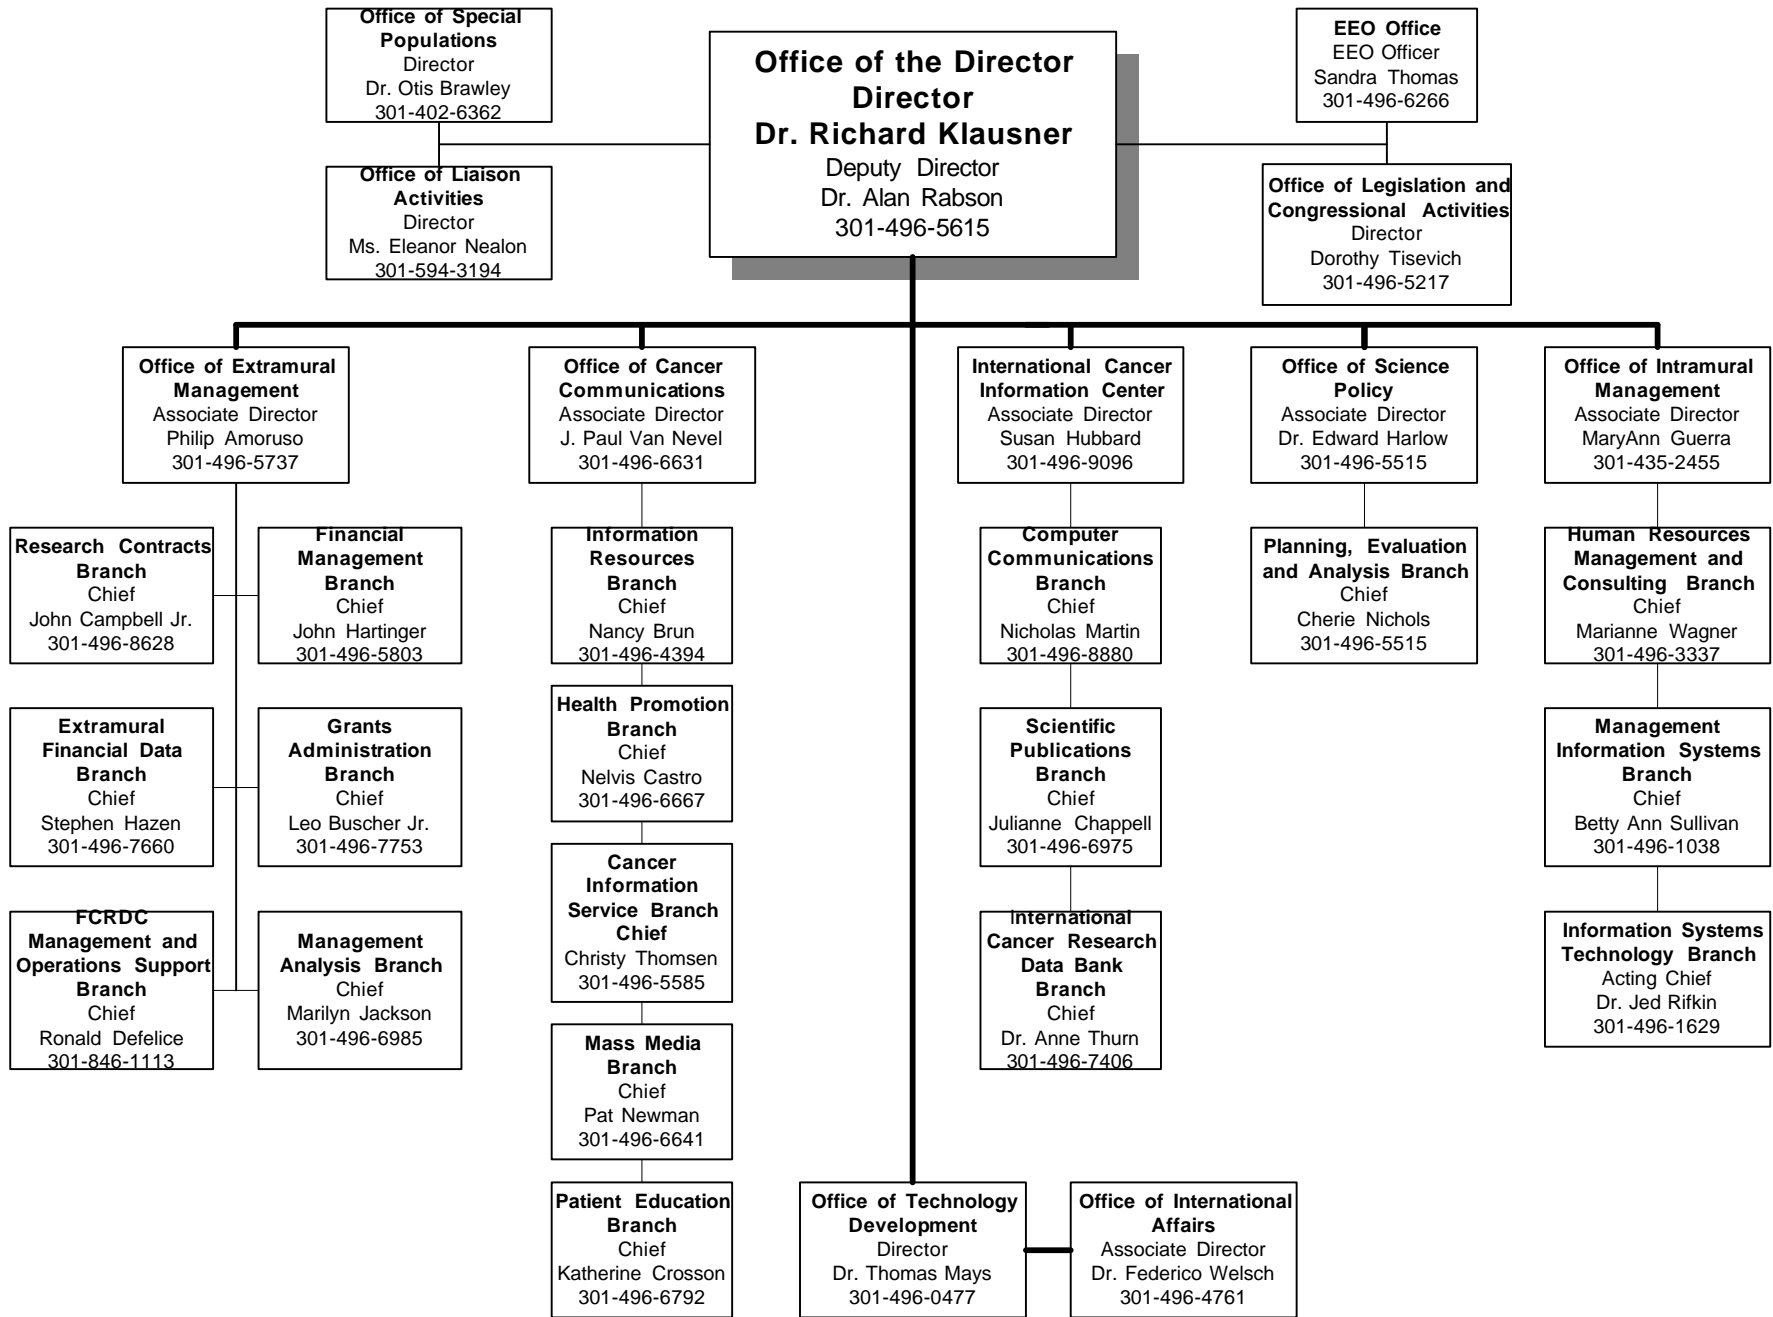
Office of Special Populations
Director
Dr. Otis Brawley
301-402-6362

Office of Liaison Activities
Director
Ms. Eleanor Nealon
301-594-3194

Office of the Director
Director
Dr. Richard Klausner
Deputy Director
Dr. Alan Rabson
301-496-5615

EEO Office
EEO Officer
Sandra Thomas
301-496-6266

Office of Legislation and Congressional Activities
Director
Dorothy Tisevich
301-496-5217

Office of Extramural Management
Associate Director
Philip Amoruso
301-496-5737

Research Contracts Branch
Chief
John Campbell Jr.
301-496-8628

Financial Management Branch
Chief
John Hartinger
301-496-5803

Extramural Financial Data Branch
Chief
Stephen Hazen
301-496-7660

Grants Administration Branch
Chief
Leo Buscher Jr.
301-496-7753

FCRDC Management and Operations Support Branch
Chief
Ronald Defelice
301-846-1113

Management Analysis Branch
Chief
Marilyn Jackson
301-496-6985

Office of Cancer Communications
Associate Director
J. Paul Van Nevel
301-496-6631

Information Resources Branch
Chief
Nancy Brun
301-496-4394

Health Promotion Branch
Chief
Nelvis Castro
301-496-6667

Cancer Information Service Branch
Chief
Christy Thomsen
301-496-5585

Mass Media Branch
Chief
Pat Newman
301-496-6641

Patient Education Branch
Chief
Katherine Crosson
301-496-6792

Office of Technology Development
Director
Dr. Thomas Mays
301-496-0477

Office of International Affairs
Associate Director
Dr. Federico Welsch
301-496-4761

International Cancer Information Center
Associate Director
Susan Hubbard
301-496-9096

Computer Communications Branch
Chief
Nicholas Martin
301-496-8880

Scientific Publications Branch
Chief
Julianne Chappell
301-496-6975

International Cancer Research Data Bank Branch
Chief
Dr. Anne Thurn
301-496-7406

Office of Science Policy
Associate Director
Dr. Edward Harlow
301-496-5515

Planning, Evaluation and Analysis Branch
Chief
Cherie Nichols
301-496-5515

Office of Intramural Management
Associate Director
MaryAnn Guerra
301-435-2455

Human Resources Management and Consulting Branch
Chief
Marianne Wagner
301-496-3337

Management Information Systems Branch
Chief
Betty Ann Sullivan
301-496-1038

Information Systems Technology Branch
Acting Chief
Dr. Jed Rifkin
301-496-1629